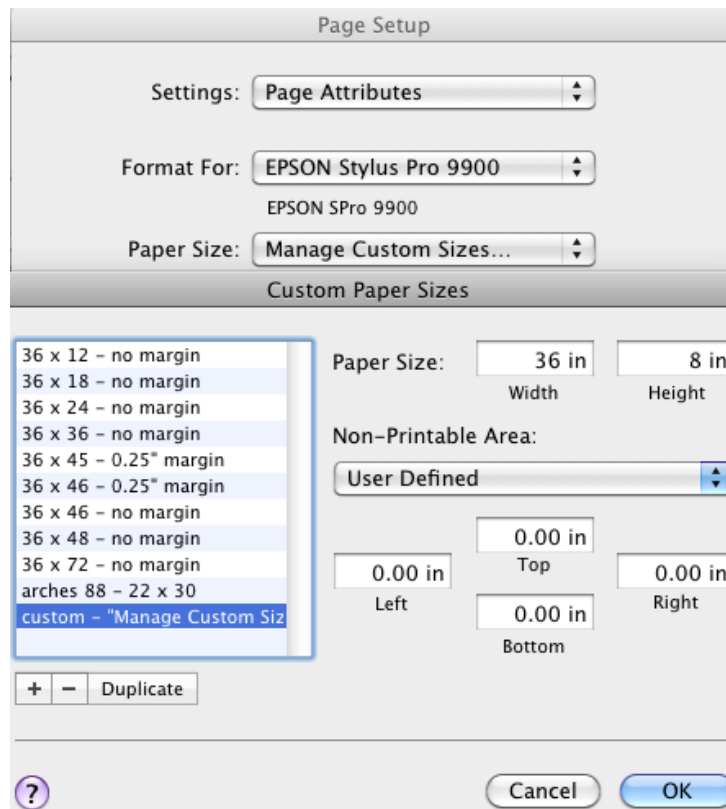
Page Setup

Settings: Page Attributes

Format For: EPSON Stylus Pro 9900

EPSON SPro 9900

Paper Size: Manage Custom Sizes...

Custom Paper Sizes

36 x 12 - no margin
36 x 18 - no margin
36 x 24 - no margin
36 x 36 - no margin
36 x 45 - 0.25" margin
36 x 46 - 0.25" margin
36 x 46 - no margin
36 x 48 - no margin
36 x 72 - no margin
arches 88 - 22 x 30
custom - "Manage Custom Siz

Paper Size: 36 in 8 in
Width Height

Non-Printable Area:

User Defined

0.00 in
Top
0.00 in
Left
0.00 in
Right
0.00 in
Bottom

+ − Duplicate

?

Cancel OK